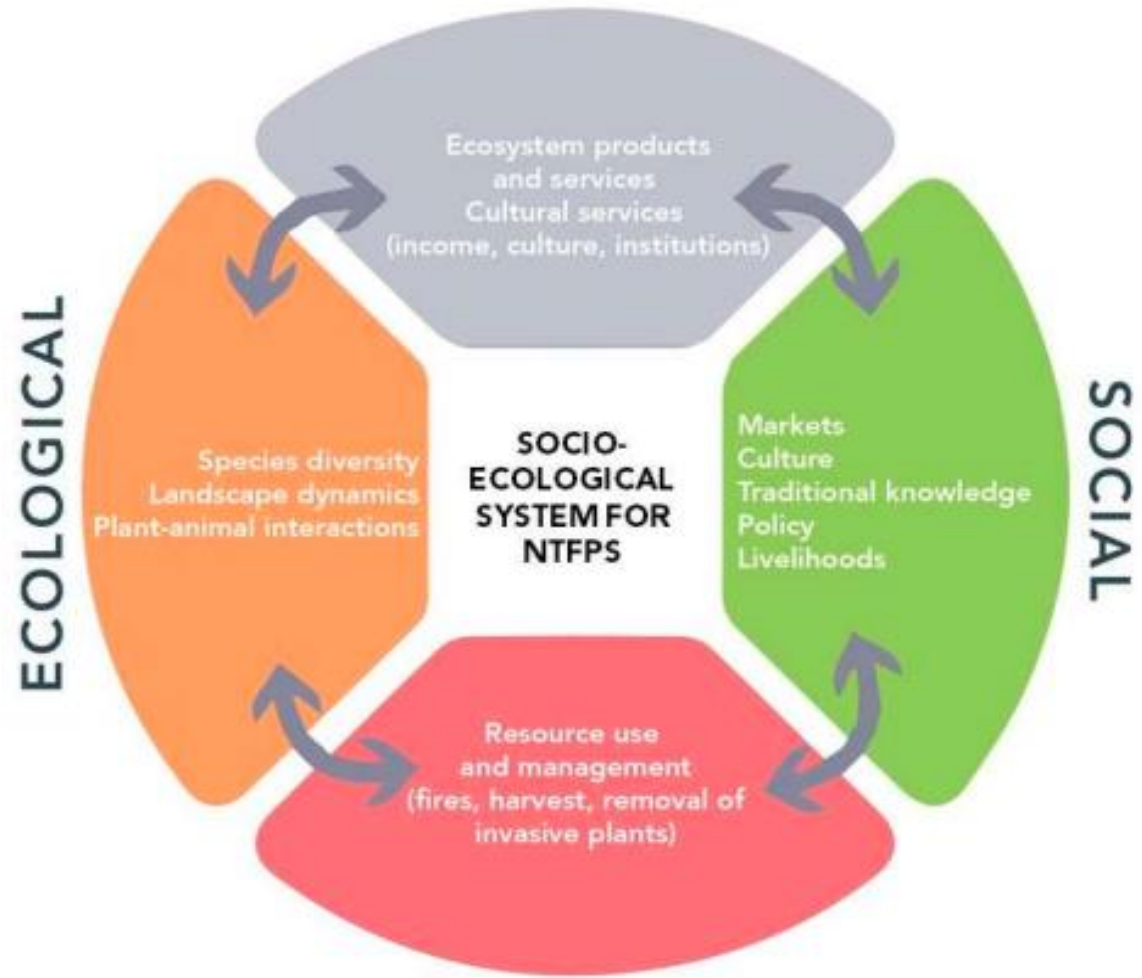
Ecosystem products and services
Cultural services
(income, culture, institutions)

ECOLOGICAL

Species diversity
Landscape dynamics
Plant-animal interactions

SOCIO-ECOLOGICAL SYSTEM FOR NTFPS

Markets
Culture
Traditional knowledge
Policy
Livelihoods

SOCIAL

Resource use and management
(fires, harvest, removal of invasive plants)